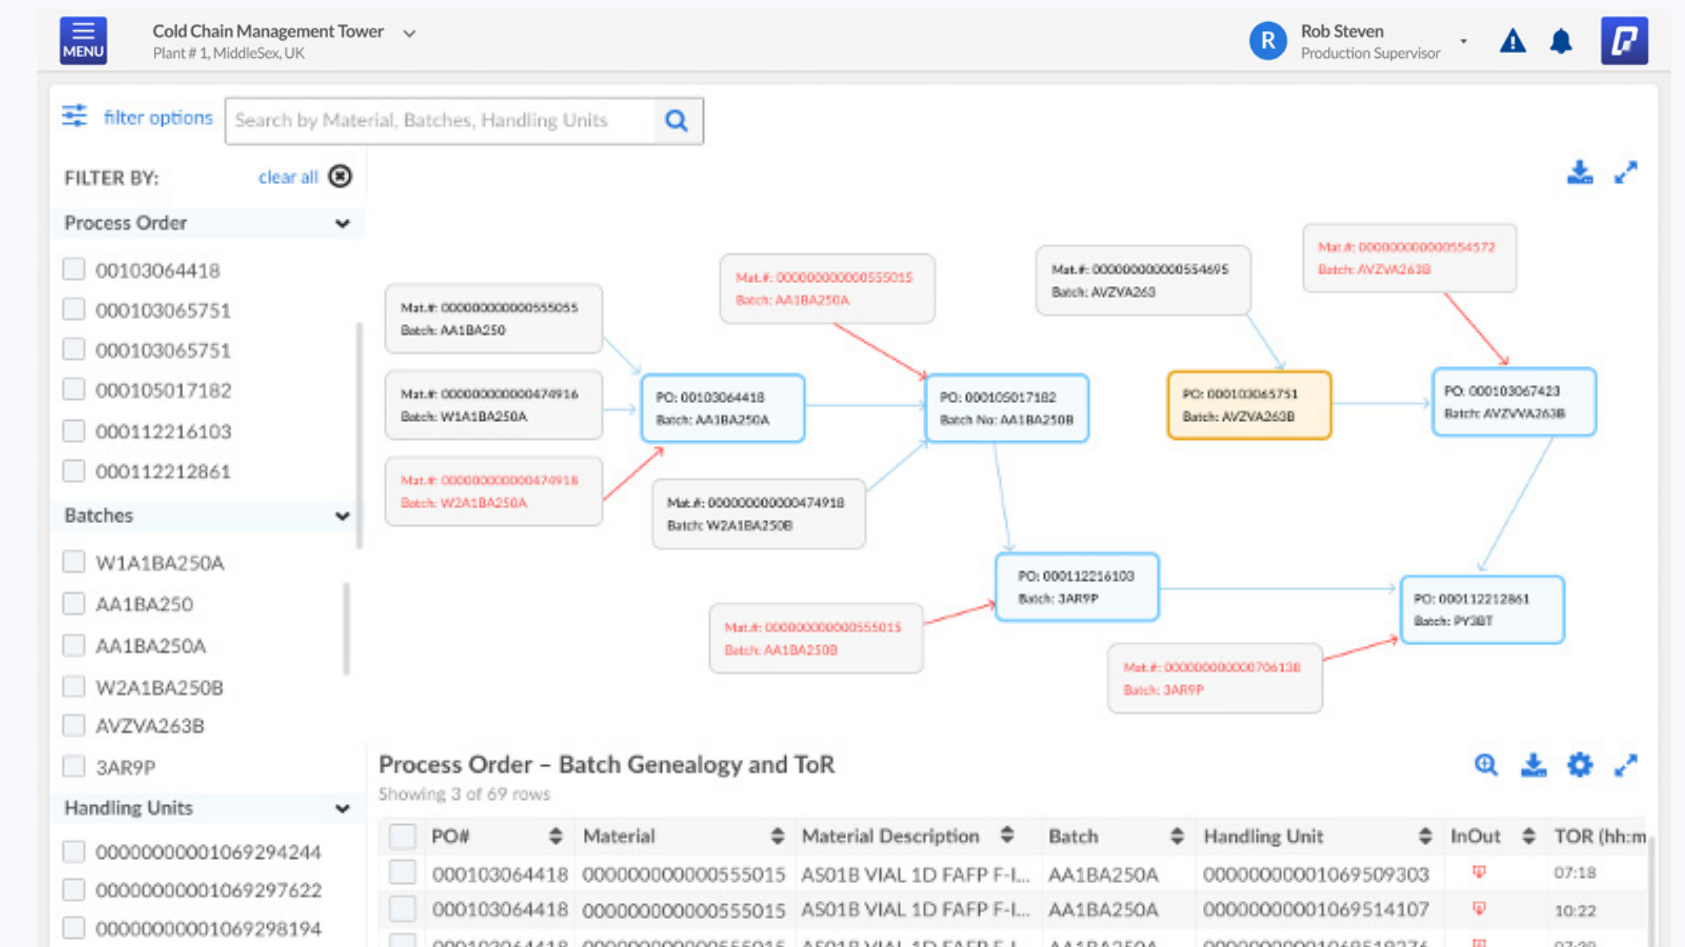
MENU

Cold Chain Management Tower
Plant # 1, MiddleSex, UK

R Rob Steven
Production Supervisor

filter options

Search by Material, Batches, Handling Units

FILTER BY: clear all

Process Order

00103064418
000103065751
000103065751
000105017182
000112216103
000112212861

Batches

W1A1BA250A
AA1BA250
AA1BA250A
W2A1BA250B
AVZVA263B
3AR9P

Handling Units

00000000001069294244
00000000001069297622
00000000001069298194

Mat.#: 000000000000555055
Batch: AA1BA250

Mat.#: 000000000000474916
Batch: W1A1BA250A

Mat.#: 000000000000474916
Batch: W2A1BA250A

Mat.#: 000000000000555015
Batch: AA1BA250A

PO: 00103064418
Batch: AA1BA250A

Mat.#: 000000000000474918
Batch: W2A1BA250B

Mat.#: 000000000000554695
Batch: AVZVA263

PO: 000105017182
Batch No: AA1BA250B

PO: 000103065751
Batch: AVZVA263B

Mat.#: 000000000000554572
Batch: AVZVA263B

PO: 000103067423
Batch: AVZVVA263B

PO: 000112216103
Batch: 3AR9P

Mat.#: 000000000000555015
Batch: AA1BA250B

Mat.#: 000000000000706138
Batch: 3AR9P

PO: 000112212861
Batch: PY3BT

Process Order – Batch Genealogy and ToR
Showing 3 of 69 rows

| | PO# | Material | Material Description | Batch | Handling Unit | InOut | TOR (hh:m |
|---|---|---|---|---|---|---|---|
| | 000103064418 | 000000000000555015 | AS01B VIAL 1D FAFP F-I... | AA1BA250A | 00000000001069509303 | | 07:18 |
| | 000103064418 | 000000000000555015 | AS01B VIAL 1D FAFP F-I... | AA1BA250A | 00000000001069514107 | | 10:22 |
| | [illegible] | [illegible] | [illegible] | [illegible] | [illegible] | | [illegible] |